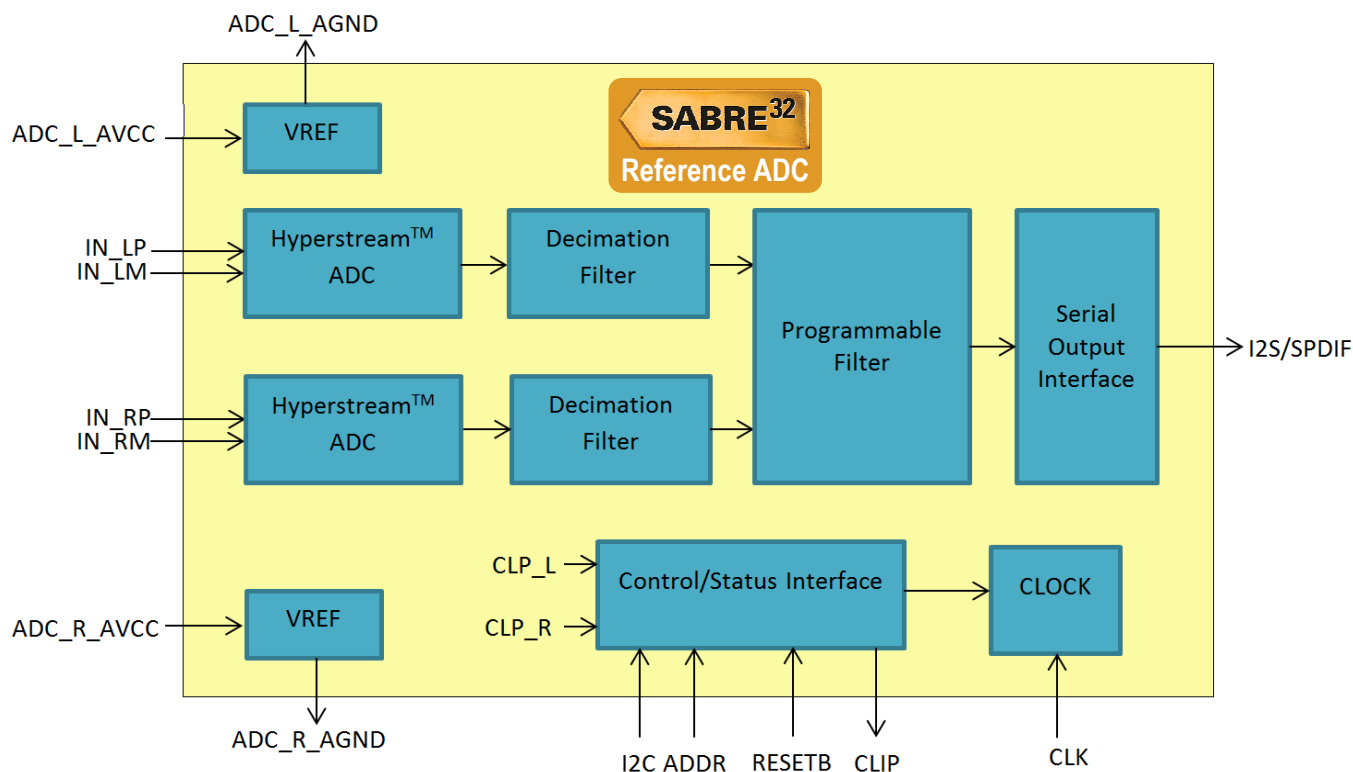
ADC_L_AGND

ADC_L_AVCC

VREF

SABRE$^{32}$
Reference ADC

IN_LP
IN_LM

Hyperstream$^{TM}$ ADC

Decimation Filter

Programmable Filter

Serial Output Interface

I2S/SPDIF

IN_RP
IN_RM

Hyperstream$^{TM}$ ADC

Decimation Filter

CLP_L

CLP_R

Control/Status Interface

CLOCK

ADC_R_AVCC

VREF

ADC_R_AGND

I2C ADDR

RESETB

CLIP

CLK